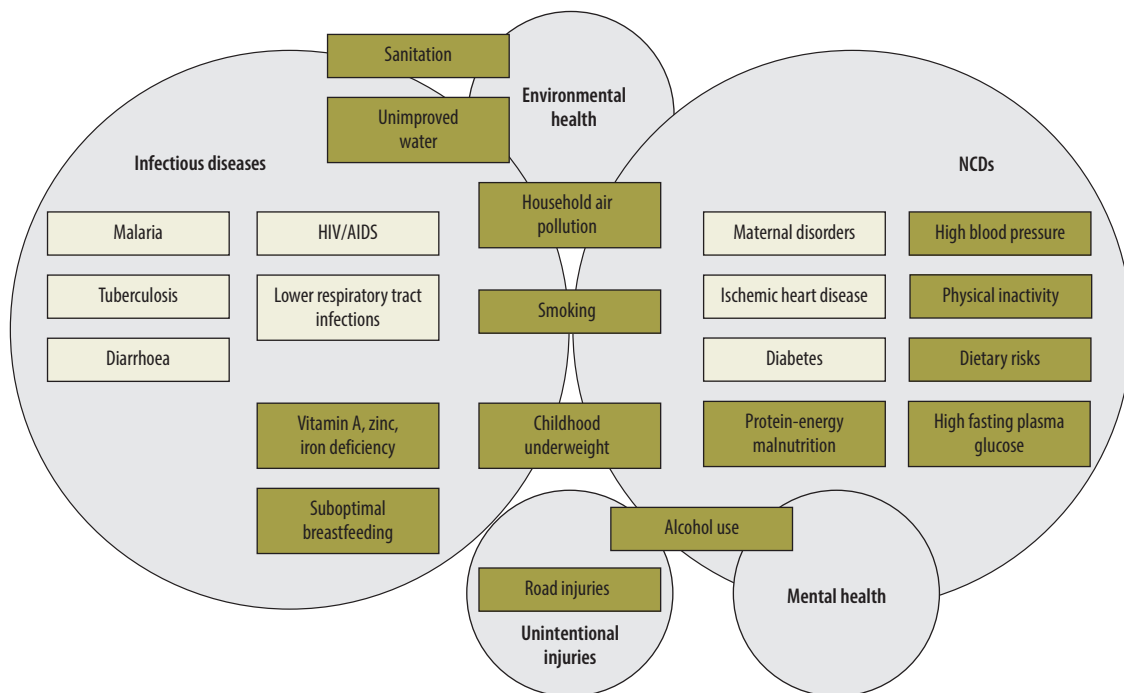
Sanitation

Unimproved water

Environmental health

Infectious diseases

NCDs

Household air pollution

Malaria

HIV/AIDS

Tuberculosis

Lower respiratory tract infections

Diarrhoea

Smoking

Maternal disorders

High blood pressure

Ischemic heart disease

Physical inactivity

Diabetes

Dietary risks

Vitamin A, zinc, iron deficiency

Childhood underweight

Protein-energy malnutrition

High fasting plasma glucose

Suboptimal breastfeeding

Alcohol use

Road injuries

Unintentional injuries

Mental health